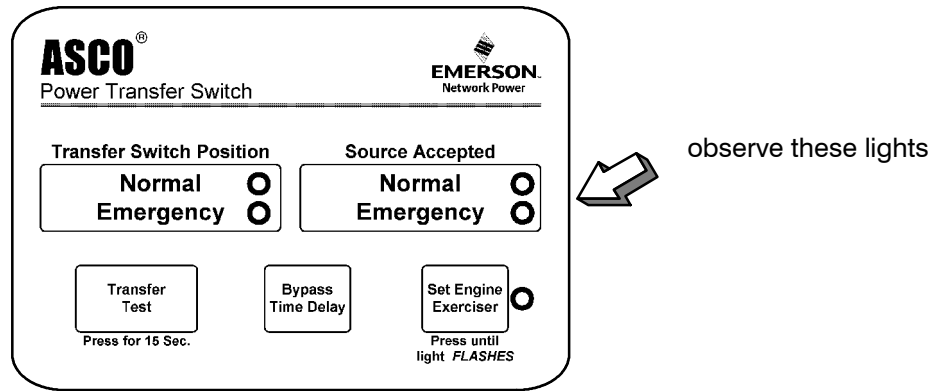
ASCO®
Power Transfer Switch

EMERSON.
Network Power

Transfer Switch Position
Normal
Emergency

Source Accepted
Normal
Emergency

observe these lights

Transfer Test
Press for 15 Sec.

Bypass Time Delay

Set Engine Exerciser
Press until light *FLASHES*